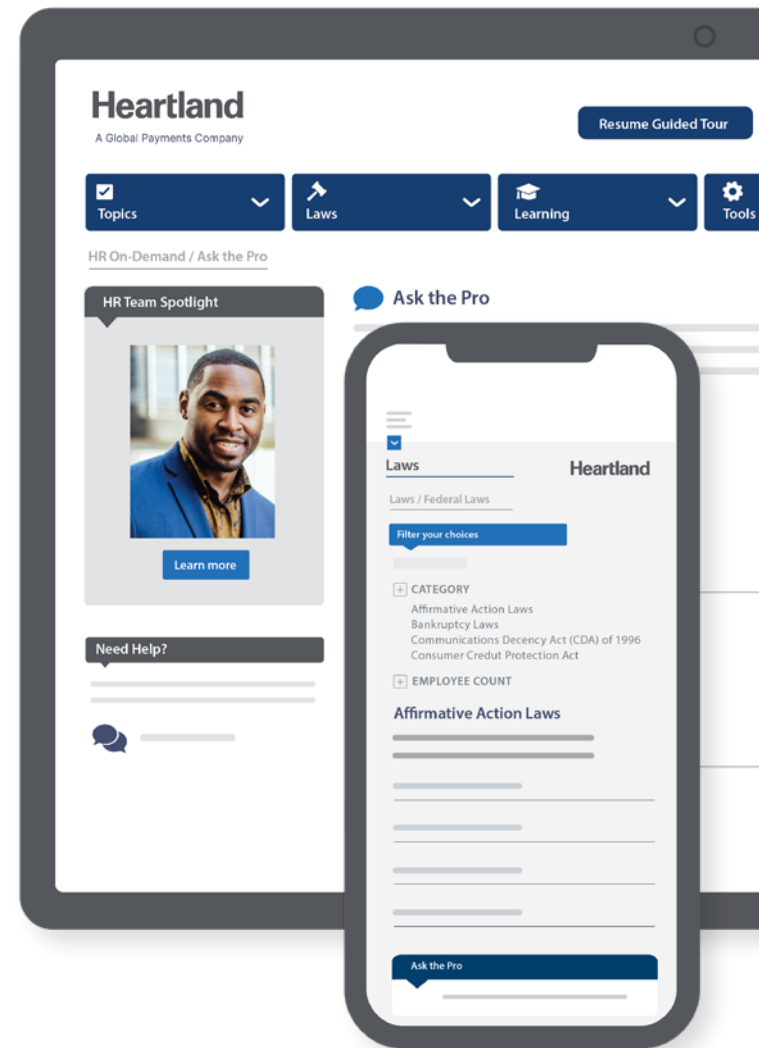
Heartland
A Global Payments Company

Resume Guided Tour

Topics
Laws
Learning
Tools

HR On-Demand / Ask the Pro

HR Team Spotlight

Learn more

Need Help?

Ask the Pro

Laws
Heartland

Laws / Federal Laws

Filter your choices

CATEGORY
Affirmative Action Laws
Bankruptcy Laws
Communications Decency Act (CDA) of 1996
Consumer Credut Protection Act

EMPLOYEE COUNT

Affirmative Action Laws

Ask the Pro